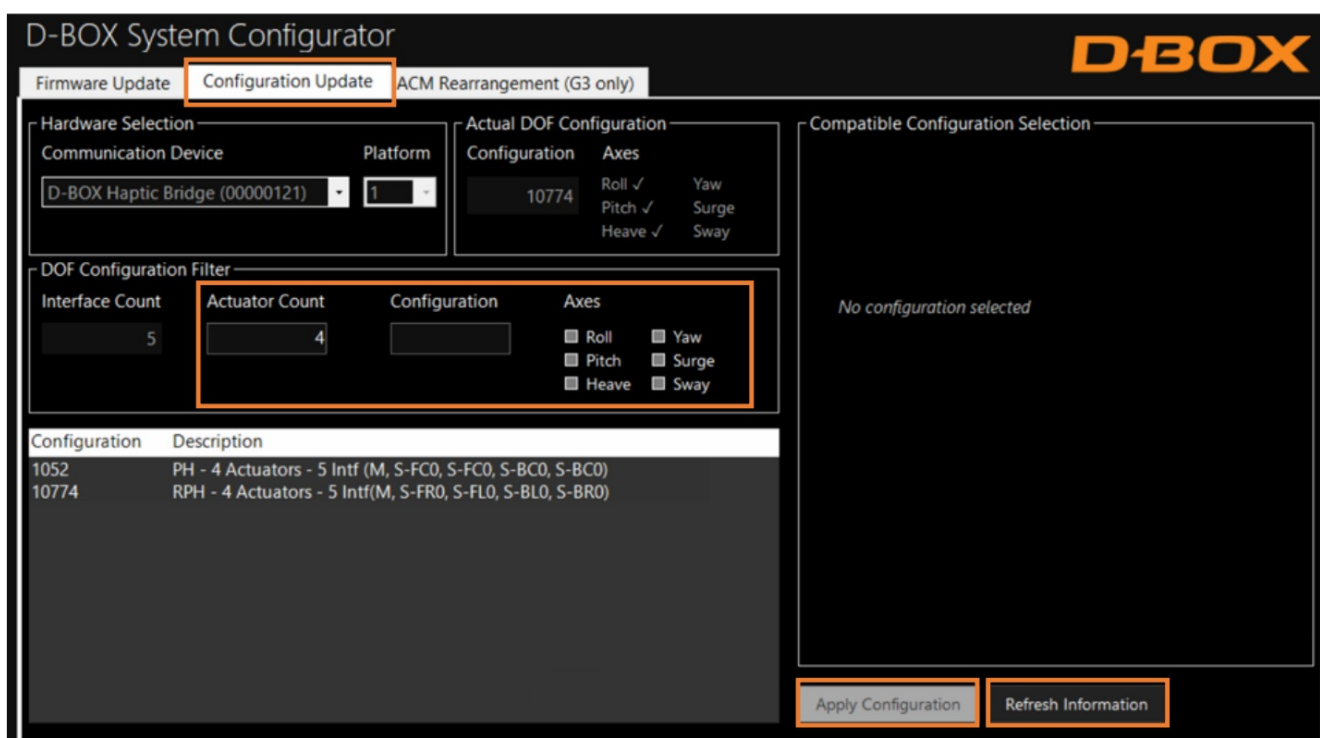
D-BOX System Configurator

D-BOX

Firmware Update | Configuration Update | ACM Rearrangement (G3 only)

Hardware Selection
Communication Device
D-BOX Haptic Bridge (00000121)
Platform
1

Actual DOF Configuration
Configuration
10774
Axes
Roll ✓ Yaw
Pitch ✓ Surge
Heave ✓ Sway

DOF Configuration Filter
Interface Count
5
Actuator Count
4
Configuration
Axes
Roll Yaw
Pitch Surge
Heave Sway

| Configuration | Description |
|---|---|
| 1052 | PH - 4 Actuators - 5 Intf (M, S-FC0, S-FC0, S-BC0, S-BC0) |
| 10774 | RPH - 4 Actuators - 5 Intf(M, S-FR0, S-FL0, S-BL0, S-BR0) |

Compatible Configuration Selection

No configuration selected

Apply Configuration
Refresh Information